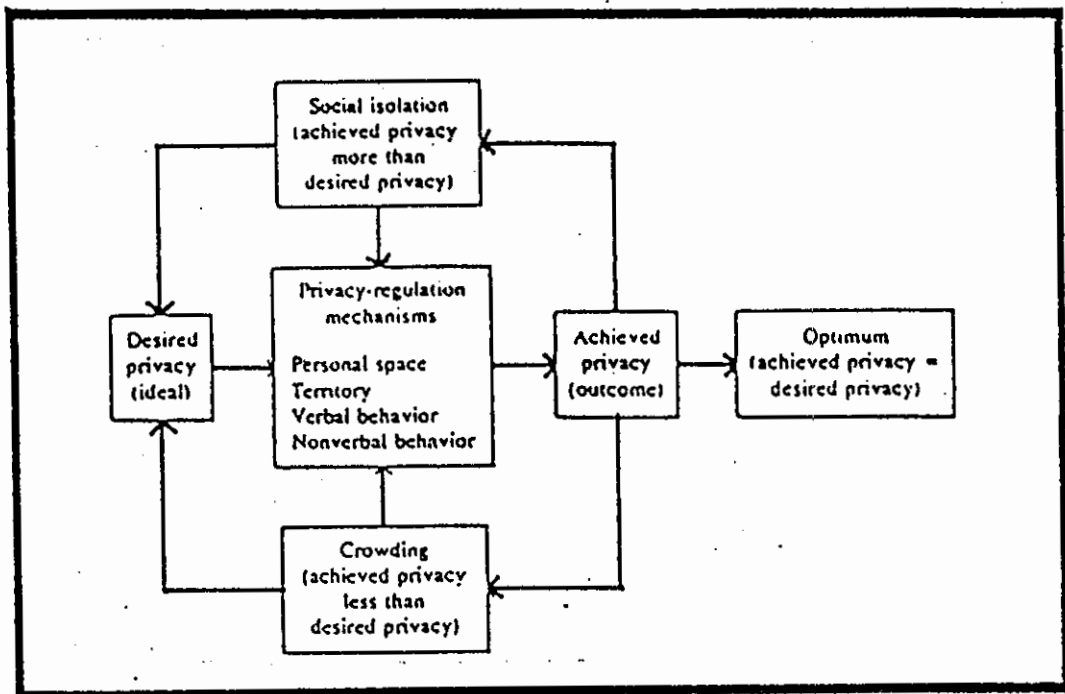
Social isolation (achieved privacy more than desired privacy)

Desired privacy (ideal)

Privacy-regulation mechanisms

Personal space
Territory
Verbal behavior
Nonverbal behavior

Achieved privacy (outcome)

Optimum (achieved privacy = desired privacy)

Crowding (achieved privacy less than desired privacy)